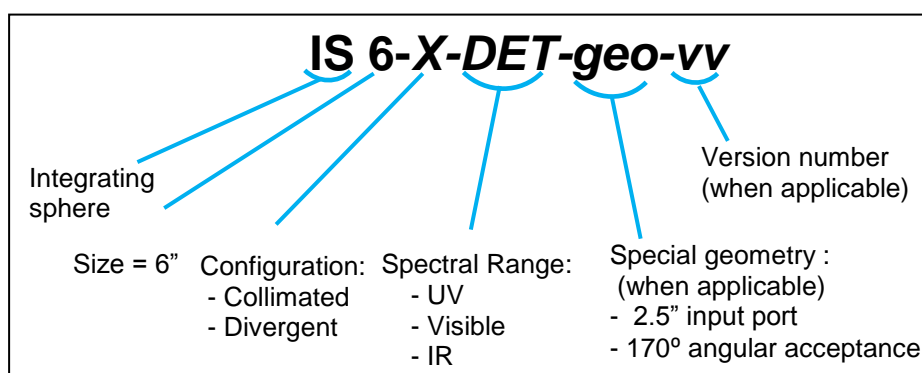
IS 6-X-DET-geo-vv

Integrating sphere

Size = 6”

Configuration:
- Collimated
- Divergent

Spectral Range:
- UV
- Visible
- IR

Special geometry : (when applicable)
- 2.5” input port
- 170º angular acceptance

Version number (when applicable)